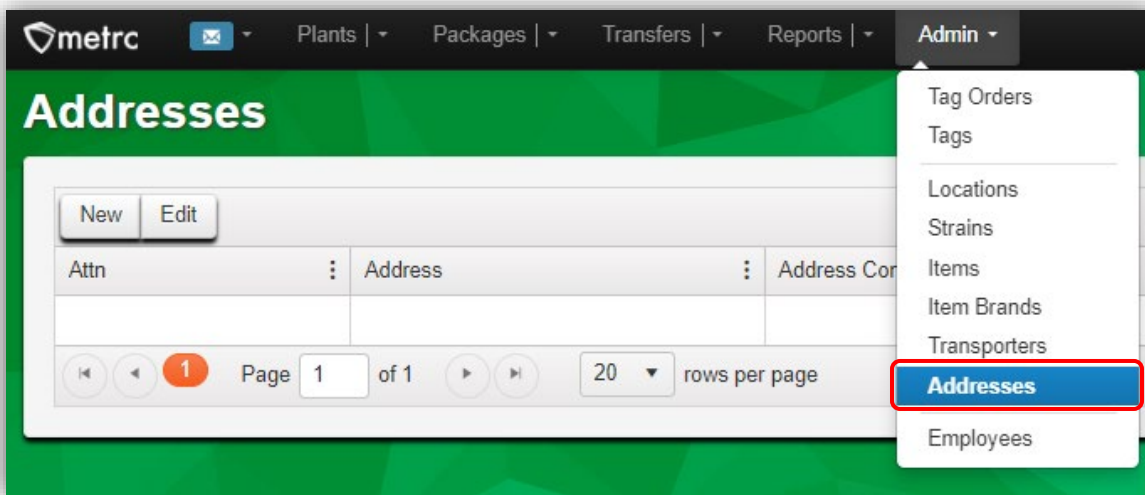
metrc Plants | Packages | Transfers | Reports | Admin

Addresses

New Edit

| Attn | Address | Address Co |
|---|---|---|
| | | |

1 Page 1 of 1 20 rows per page

Tag Orders
Tags
Locations
Strains
Items
Item Brands
Transporters
Addresses
Employees